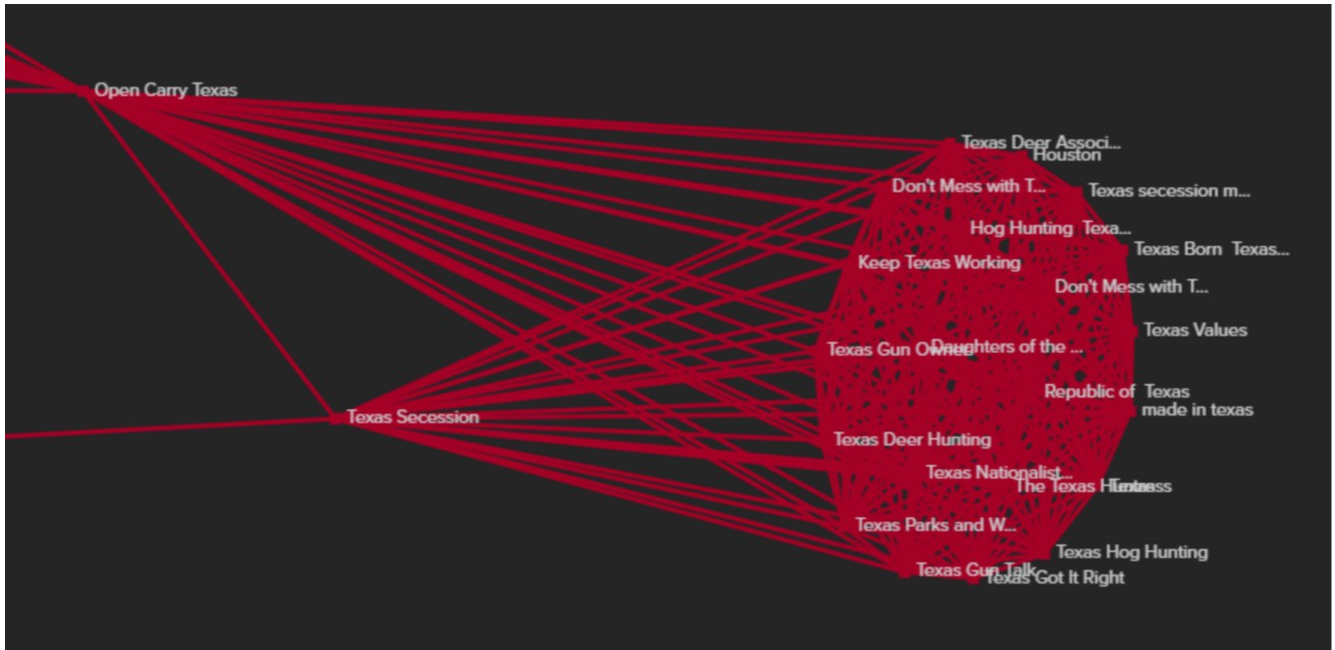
Open Carry Texas

Texas Deer Associ...

Houston

Don't Mess with T...

Texas secession m...

Hog Hunting Texa...

Texas Born Texas...

Keep Texas Working

Don't Mess with T...

Texas Values

Texas Gun Owner

Daughters of the ...

Republic of Texas

made in texas

Texas Secession

Texas Deer Hunting

Texas Nationalist...

The Texas Hunter

Texas

Texas Parks and W...

Texas Hog Hunting

Texas Gun Talk

Texas Got It Right